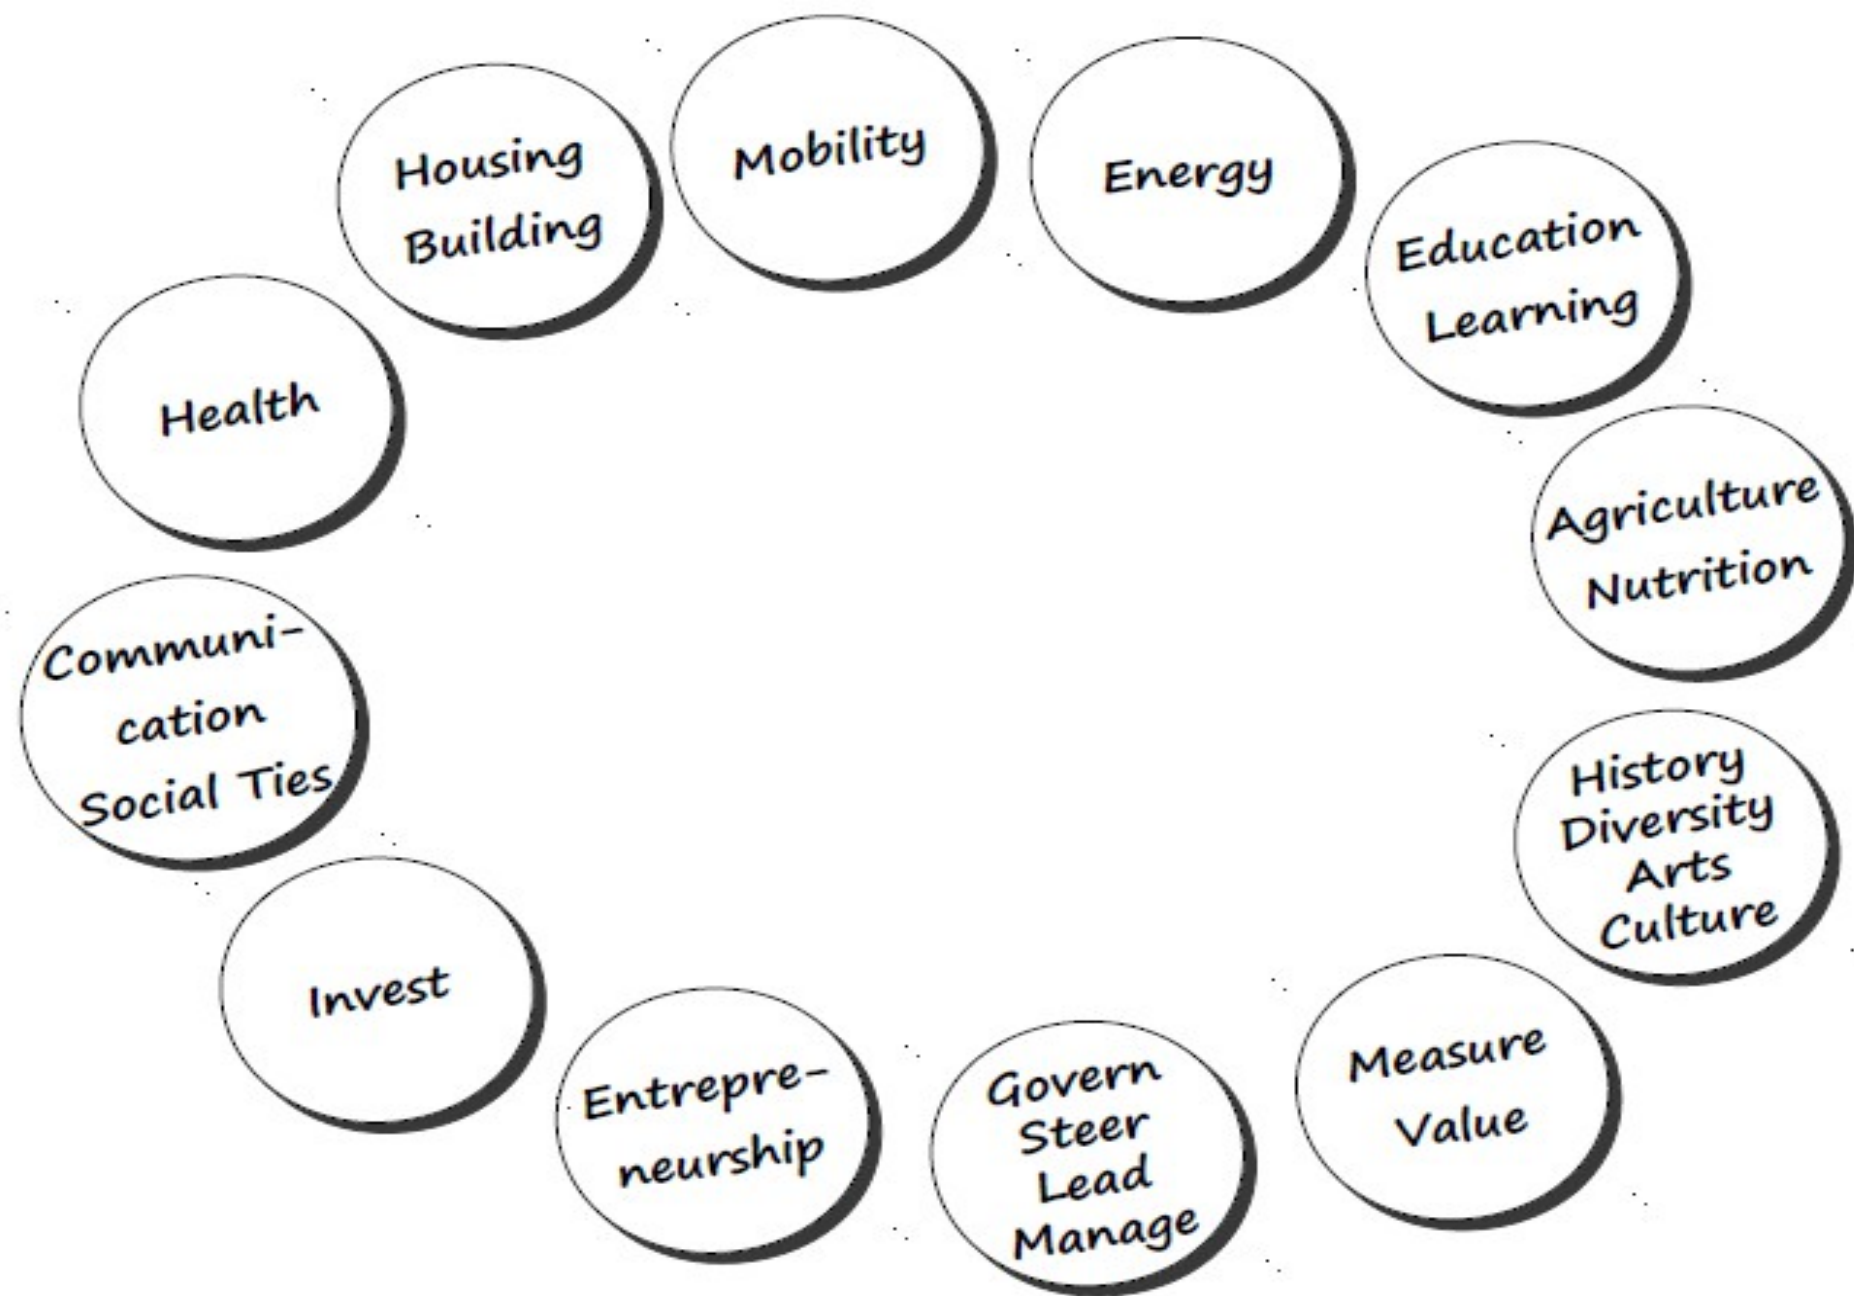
Housing Building

Mobility

Energy

Education Learning

Health

Agriculture Nutrition

Communication Social Ties

History Diversity Arts Culture

Invest

Entrepreneurship

Govern Steer Lead Manage

Measure Value